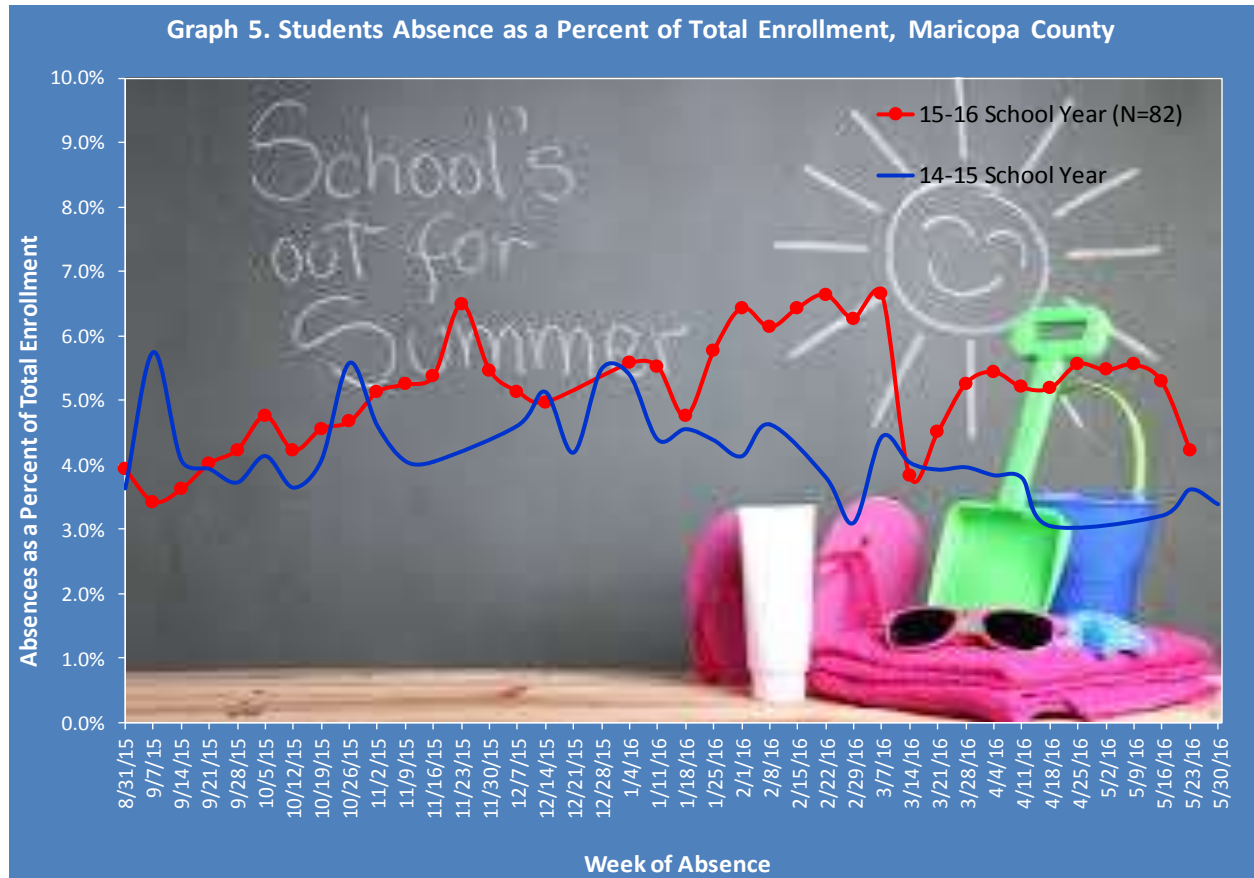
Graph 5. Students Absence as a Percent of Total Enrollment, Maricopa County

15-16 School Year (N=82)
14-15 School Year

School's out for Summer

Absences as a Percent of Total Enrollment

10.0%
9.0%
8.0%
7.0%
6.0%
5.0%
4.0%
3.0%
2.0%
1.0%
0.0%

8/31/15
9/7/15
9/14/15
9/21/15
9/28/15
10/5/15
10/12/15
10/19/15
10/26/15
11/2/15
11/9/15
11/16/15
11/23/15
11/30/15
12/7/15
12/14/15
12/21/15
12/28/15
1/4/16
1/11/16
1/18/16
1/25/16
2/1/16
2/8/16
2/15/16
2/22/16
2/29/16
3/7/16
3/14/16
3/21/16
3/28/16
4/4/16
4/11/16
4/18/16
4/25/16
5/2/16
5/9/16
5/16/16
5/23/16
5/30/16

Week of Absence